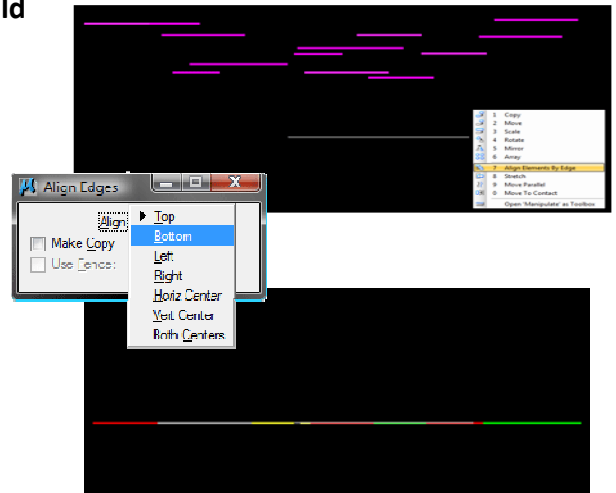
ld

1 Copy
2 Move
3 Scale
4 Rotate
5 Mirror
6 Array
7 Align Elements By Edge
8 Stretch
9 Move Parallel
0 Move To Contact
Open 'Manipulate' as Toolbox

Align Edges

Align:
Make Copy
Use Fence:

Top
Bottom
Left
Right
Horiz Center
Vert Center
Both Centers